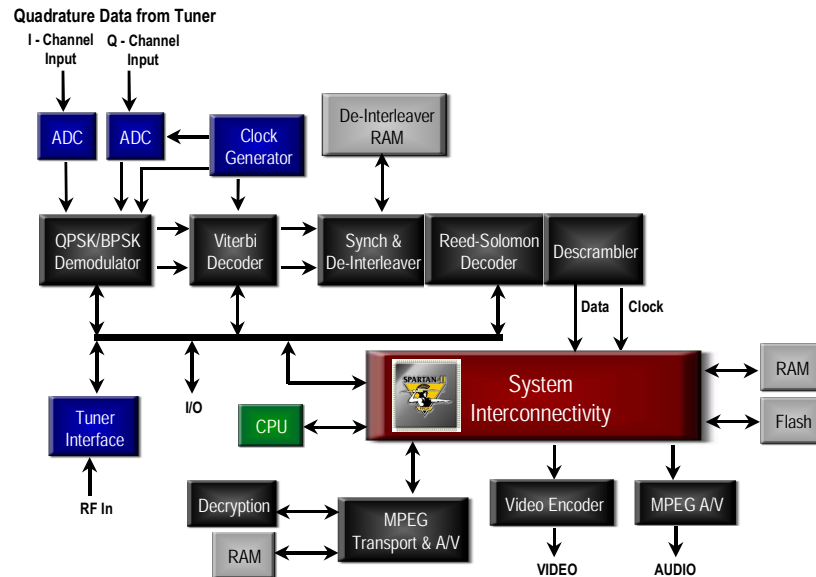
Quadrature Data from Tuner

I - Channel Input

Q - Channel Input

ADC

ADC

Clock Generator

De-Interleaver RAM

QPSK/BPSK Demodulator

Viterbi Decoder

Synch & De-Interleaver

Reed-Solomon Decoder

Descrambler

Data

Clock

SPARTAN-II

System Interconnectivity

RAM

Flash

Tuner Interface

I/O

CPU

RF In

Decryption

MPEG Transport & A/V

Video Encoder

MPEG A/V

RAM

VIDEO

AUDIO